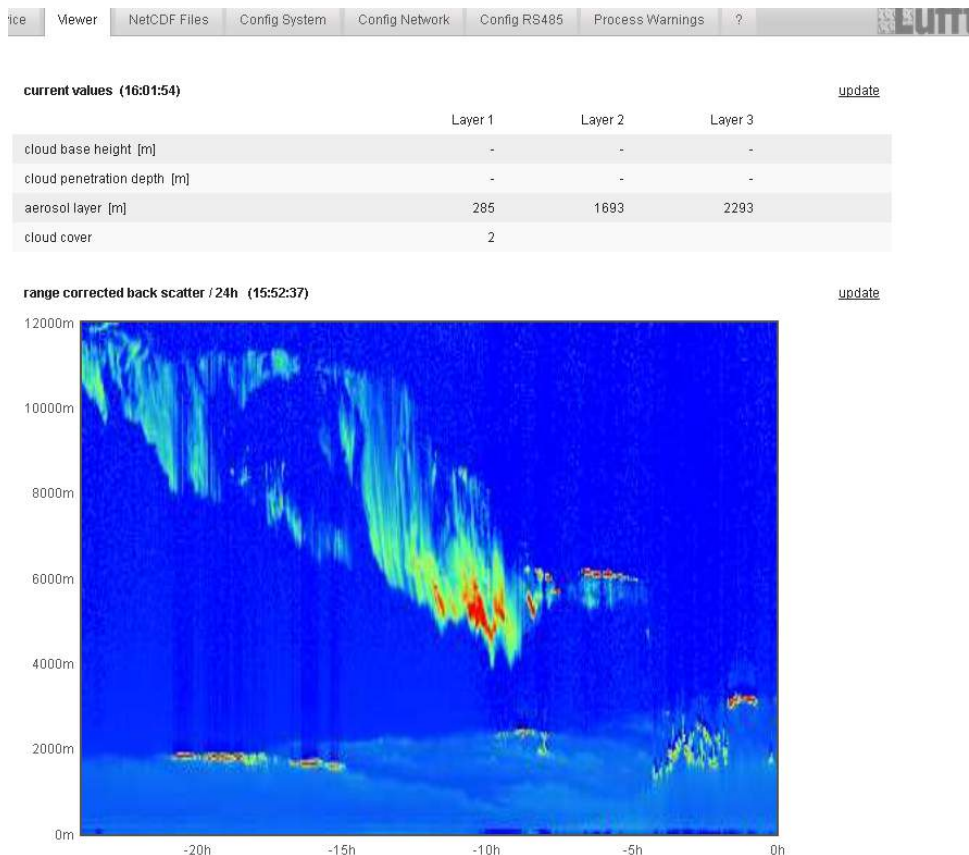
ice | Viewer | NetCDF Files | Config System | Config Network | Config RS485 | Process Warnings | ? | LUFFT

current values (16:01:54)

update

| | Layer 1 | Layer 2 | Layer 3 |
|---|---|---|---|
| cloud base height [m] | - | - | - |
| cloud penetration depth [m] | - | - | - |
| aerosol layer [m] | 285 | 1693 | 2293 |
| cloud cover | 2 | | |

range corrected back scatter / 24h (15:52:37)

update

12000m
10000m
8000m
6000m
4000m
2000m
0m

-20h
-15h
-10h
-5h
0h